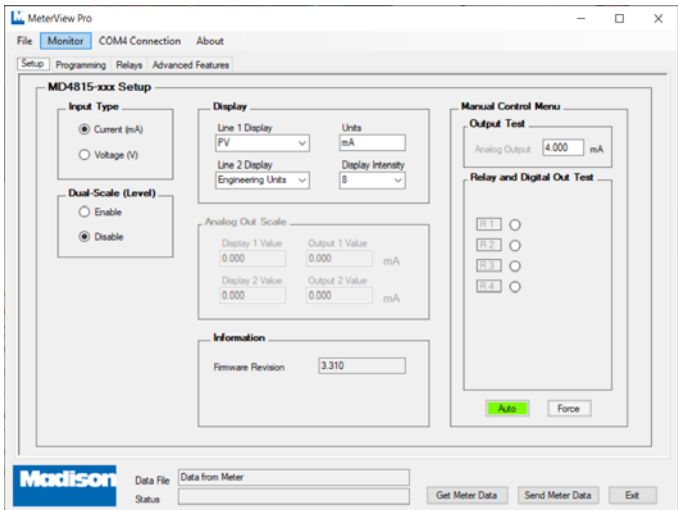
MeterView Pro

File Monitor COM4 Connection About

Setup Programming Relays Advanced Features

MD4815-xxx Setup

Input Type

Current (mA)

Voltage (V)

Dual-Scale (Level)

Enable

Disable

Display

Line 1 Display
PV

Units
mA

Line 2 Display
Engineering Units

Display Intensity
8

Analog Out Scale

Display 1 Value
0.000

Output 1 Value
0.000

mA

Display 2 Value
0.000

Output 2 Value
0.000

mA

Information

Firmware Revision
3.310

Manual Control Menu

Output Test

Analog Output 4.000 mA

Relay and Digital Out Test

R 1

R 2

R 3

R 4

Auto Force

Madison

Data File Data from Meter

Status

Get Meter Data Send Meter Data Exit